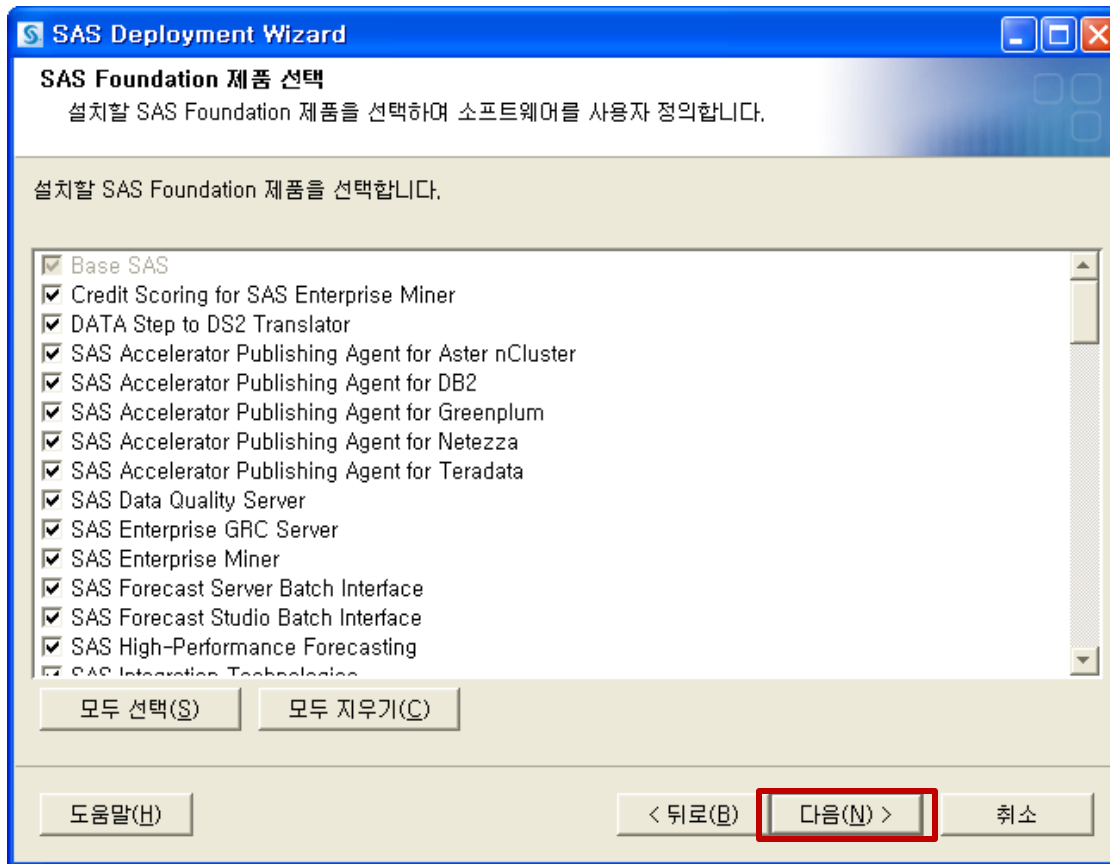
SAS Deployment Wizard

SAS Foundation 제품 선택
설치할 SAS Foundation 제품을 선택하여 소프트웨어를 사용자 정의합니다.

설치할 SAS Foundation 제품을 선택합니다.

Base SAS
Credit Scoring for SAS Enterprise Miner
DATA Step to DS2 Translator
SAS Accelerator Publishing Agent for Aster nCluster
SAS Accelerator Publishing Agent for DB2
SAS Accelerator Publishing Agent for Greenplum
SAS Accelerator Publishing Agent for Netezza
SAS Accelerator Publishing Agent for Teradata
SAS Data Quality Server
SAS Enterprise GRC Server
SAS Enterprise Miner
SAS Forecast Server Batch Interface
SAS Forecast Studio Batch Interface
SAS High-Performance Forecasting
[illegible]

모두 선택(S) 모두 지우기(C)

도움말(H) < 뒤로(B) 다음(N) > 취소